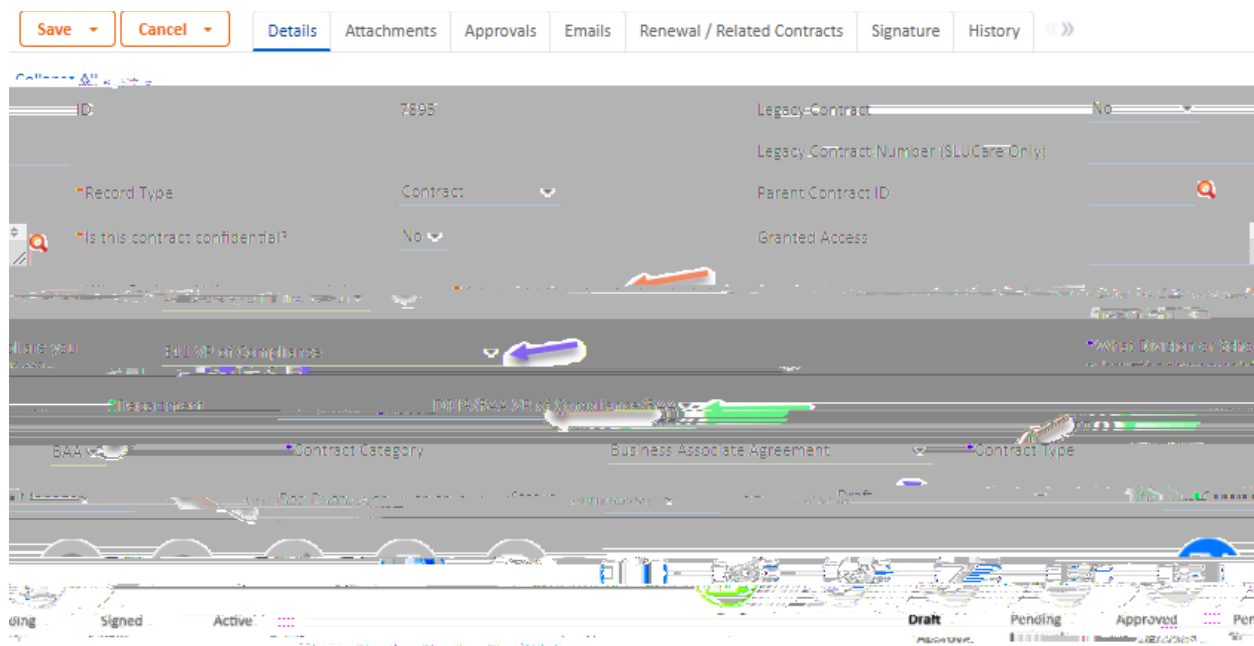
Save ▾ Cancel ▾ Details Attachments Approvals Emails Renewal / Related Contracts Signature History

Collapse All

ID 7895 Legacy Contract No

Legacy Contract Number (SLUCare Only)

*Record Type Contract Parent Contract ID

*Is this contract confidential? No Granted Access

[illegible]

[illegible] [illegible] *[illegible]

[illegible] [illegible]

BAA *Contract Category Business Associate Agreement *Contract Type

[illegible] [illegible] Draft

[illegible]

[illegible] Signed Active Draft Pending Approved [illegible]